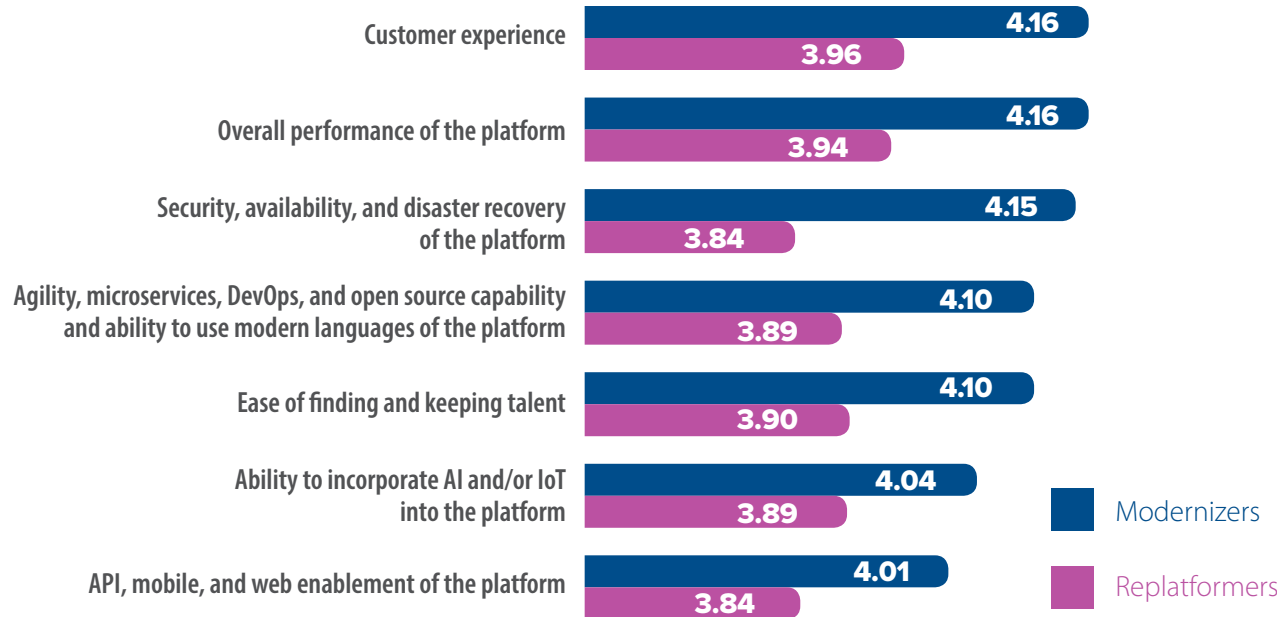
Customer experience
4.16
3.96

Overall performance of the platform
4.16
3.94

Security, availability, and disaster recovery of the platform
4.15
3.84

Agility, microservices, DevOps, and open source capability and ability to use modern languages of the platform
4.10
3.89

Ease of finding and keeping talent
4.10
3.90

Ability to incorporate AI and/or IoT into the platform
4.04
3.89

API, mobile, and web enablement of the platform
4.01
3.84

Modernizers
Replatformers